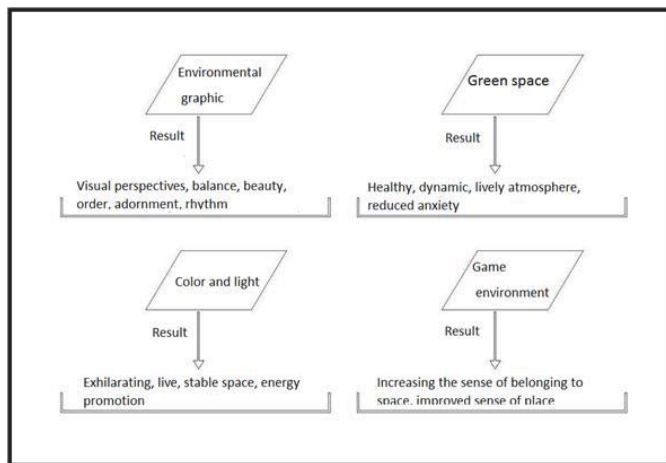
Environmental graphic

Result

Visual perspectives, balance, beauty, order, adornment, rhythm

Green space

Result

Healthy, dynamic, lively atmosphere, reduced anxiety

Color and light

Result

Exhilarating, live, stable space, energy promotion

Game environment

Result

Increasing the sense of belonging to space, improved sense of place